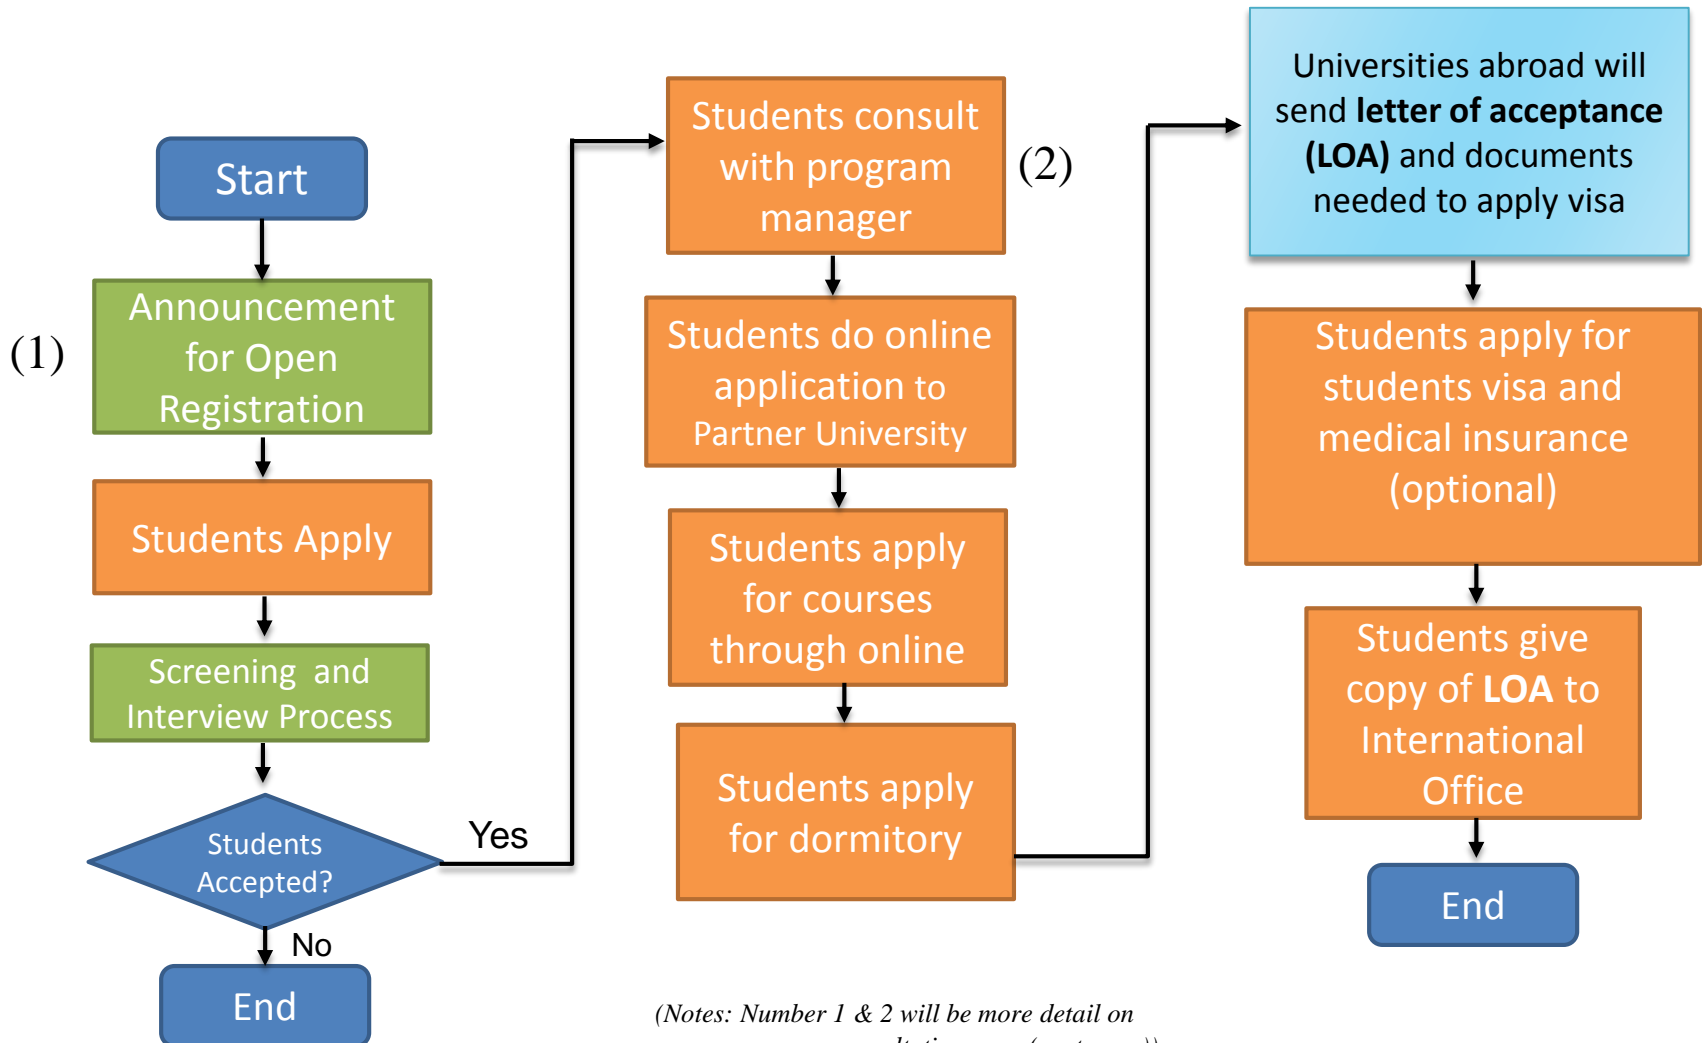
Start

(1)

Announcement for Open Registration

Students Apply

Screening and Interview Process

Students Accepted?

No

End

Yes

Students consult with program manager

(2)

Students do online application to Partner University

Students apply for courses through online

Students apply for dormitory

Universities abroad will send **letter of acceptance (LOA)** and documents needed to apply visa

Students apply for students visa and medical insurance (optional)

Students give copy of **LOA** to International Office

End

(Notes: Number 1 & 2 will be more detail on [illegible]